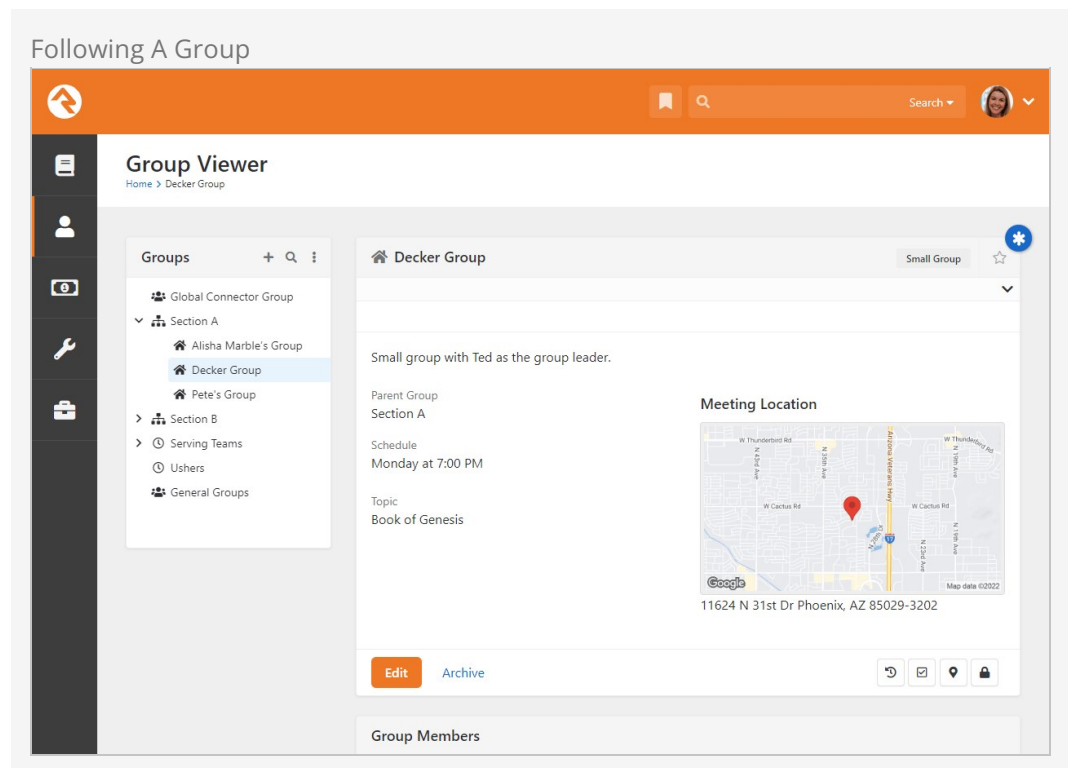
Following A Group

Search

Group Viewer
Home > Decker Group

Groups

Global Connector Group
Section A
Alisha Marble's Group
Decker Group
Pete's Group
Section B
Serving Teams
Ushers
General Groups

Decker Group
Small Group

Small group with Ted as the group leader.

Parent Group
Section A

Schedule
Monday at 7:00 PM

Topic
Book of Genesis

Meeting Location

W Thunderbird Rd
W Thunderbird Rd
W Cactus Rd
W Cactus Rd
Arizona Veterans Hwy
Google
Map data ©2022

11624 N 31st Dr Phoenix, AZ 85029-3202

Edit
Archive

Group Members